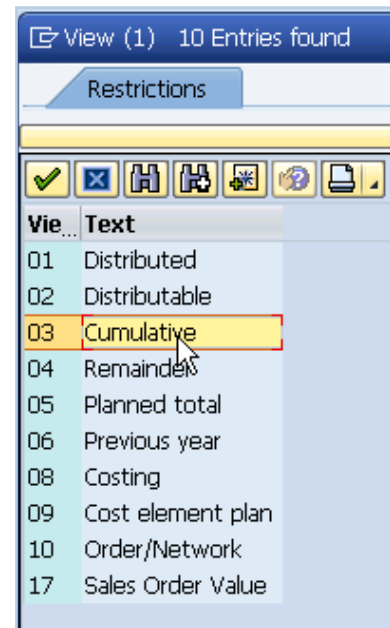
View (1) 10 Entries found

Restrictions

| Vie... | Text |
|---|---|
| 01 | Distributed |
| 02 | Distributable |
| 03 | Cumulative |
| 04 | Remainder |
| 05 | Planned total |
| 06 | Previous year |
| 08 | Costing |
| 09 | Cost element plan |
| 10 | Order/Network |
| 17 | Sales Order Value |